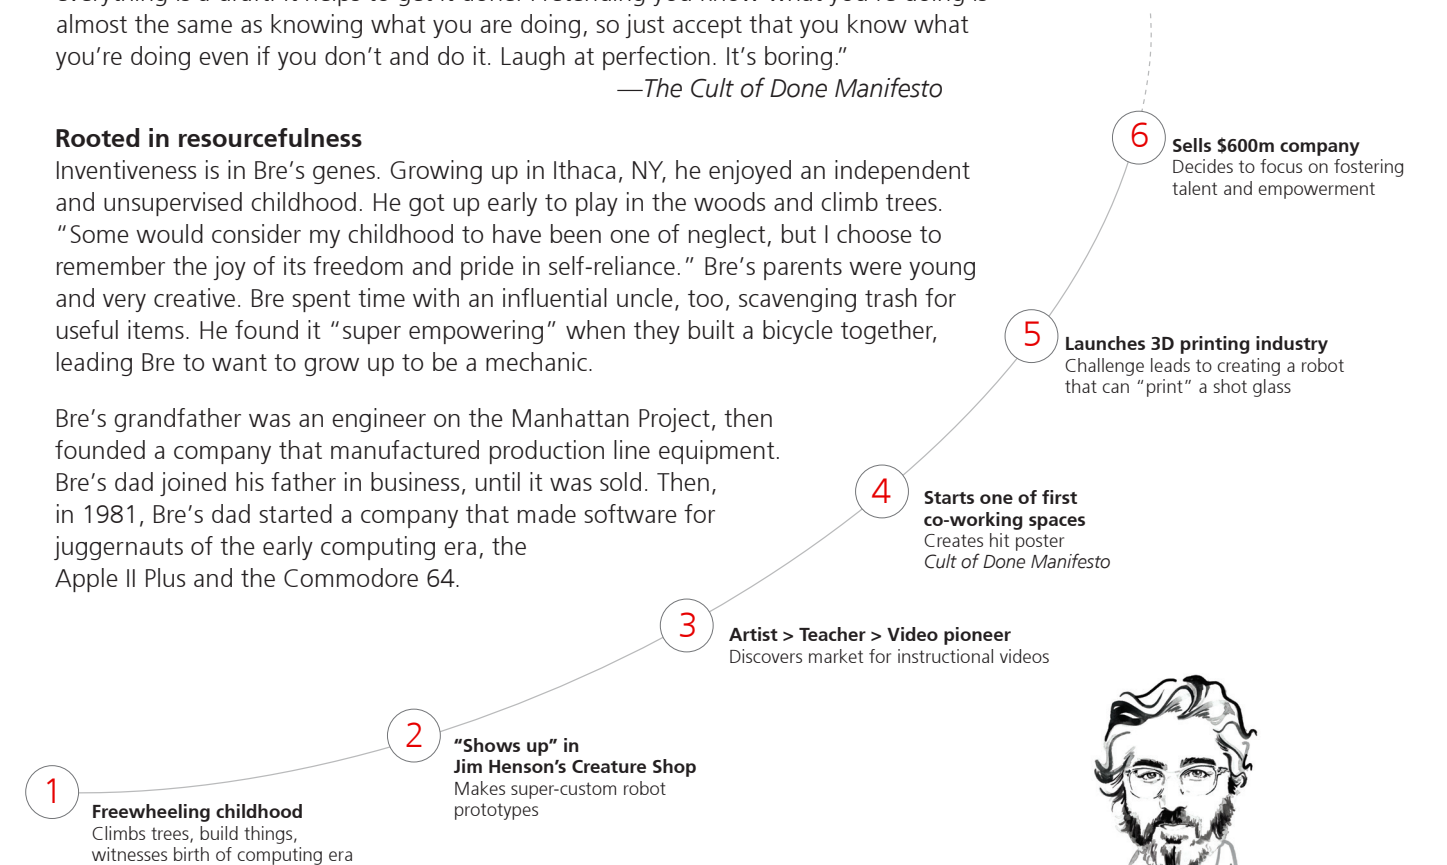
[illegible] almost the same as knowing what you are doing, so just accept that you know what you're doing even if you don't and do it. Laugh at perfection. It's boring."
—The Cult of Done Manifesto

**Rooted in resourcefulness**
Inventiveness is in Bre's genes. Growing up in Ithaca, NY, he enjoyed an independent and unsupervised childhood. He got up early to play in the woods and climb trees. "Some would consider my childhood to have been one of neglect, but I choose to remember the joy of its freedom and pride in self-reliance." Bre's parents were young and very creative. Bre spent time with an influential uncle, too, scavenging trash for useful items. He found it "super empowering" when they built a bicycle together, leading Bre to want to grow up to be a mechanic.

Bre's grandfather was an engineer on the Manhattan Project, then founded a company that manufactured production line equipment. Bre's dad joined his father in business, until it was sold. Then, in 1981, Bre's dad started a company that made software for juggernauts of the early computing era, the Apple II Plus and the Commodore 64.

6
Sells $600m company
Decides to focus on fostering talent and empowerment

5
Launches 3D printing industry
Challenge leads to creating a robot that can "print" a shot glass

4
Starts one of first co-working spaces
Creates hit poster
Cult of Done Manifesto

3
Artist > Teacher > Video pioneer
Discovers market for instructional videos

2
"Shows up" in Jim Henson's Creature Shop
Makes super-custom robot prototypes

1
Freewheeling childhood
Climbs trees, build things, witnesses birth of computing era